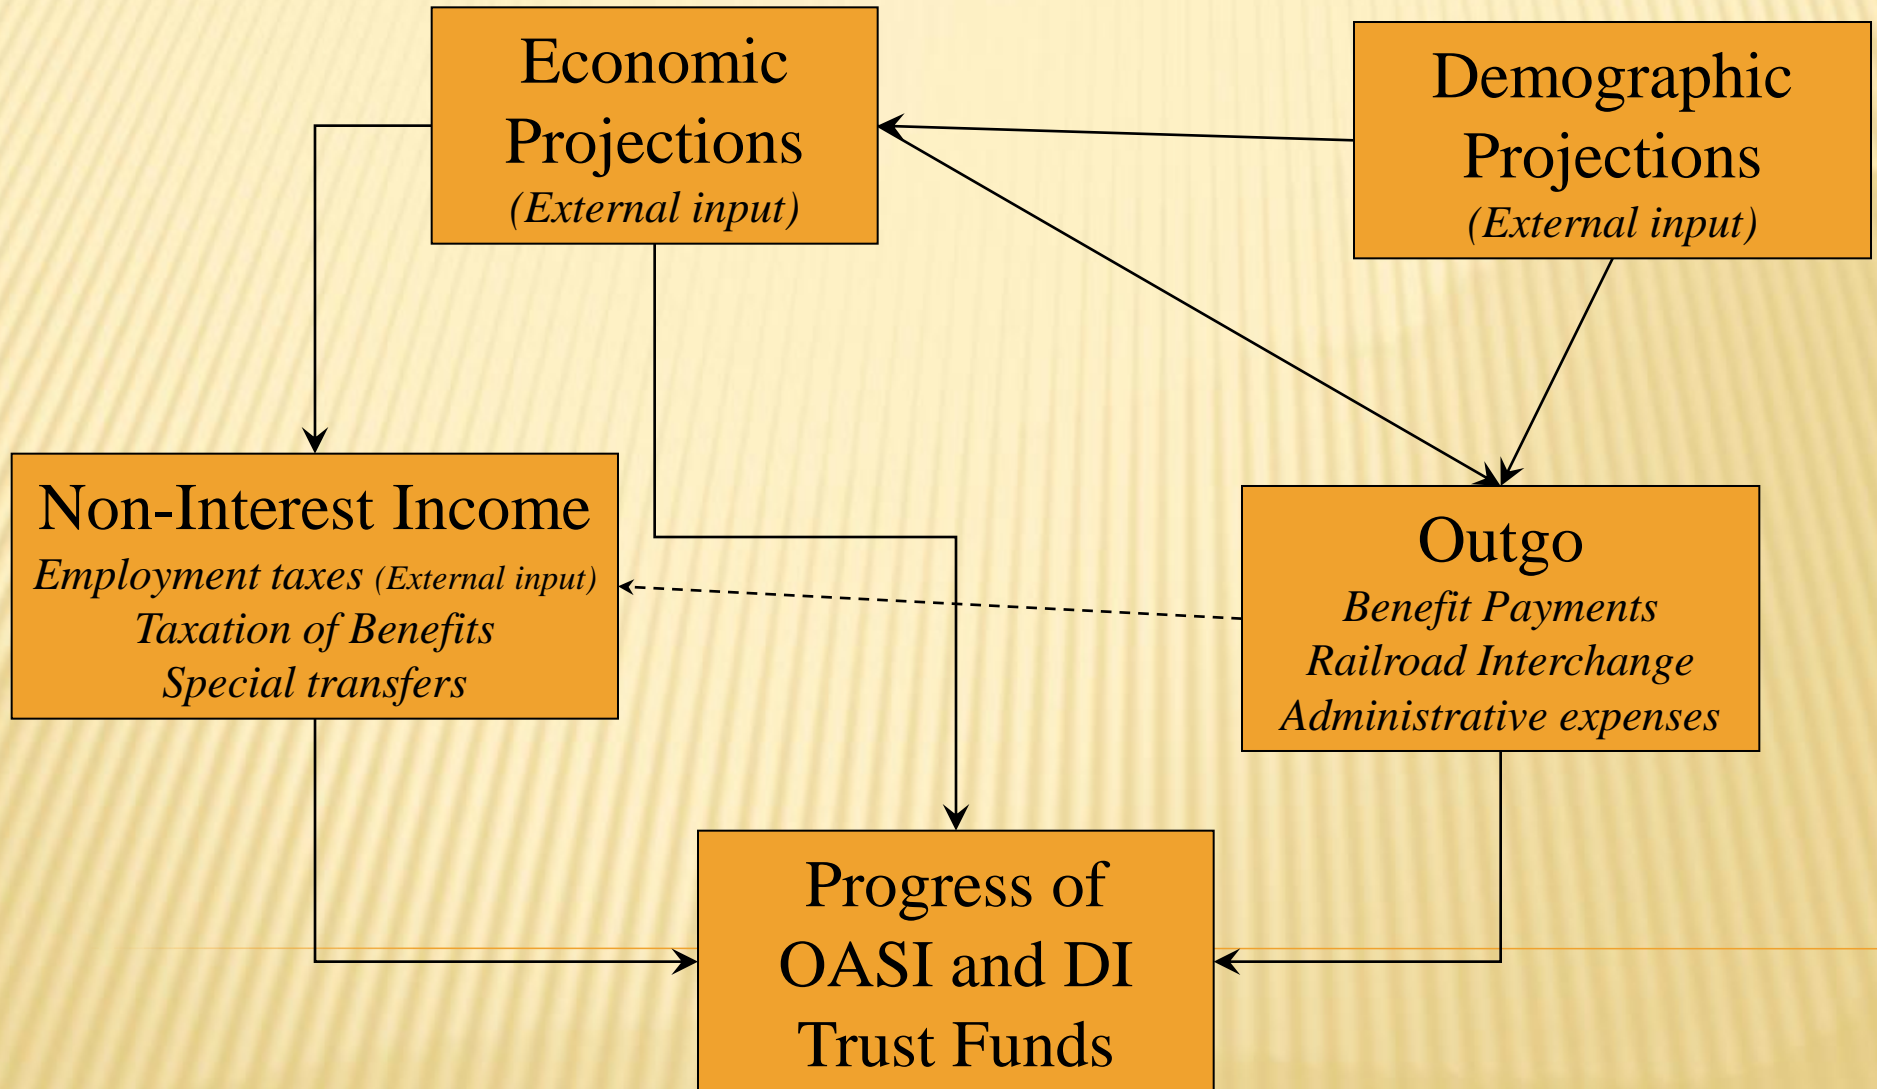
Economic Projections
(External input)

Demographic Projections
(External input)

Non-Interest Income
Employment taxes (External input)
Taxation of Benefits
Special transfers

Outgo
Benefit Payments
Railroad Interchange
Administrative expenses

Progress of OASI and DI Trust Funds